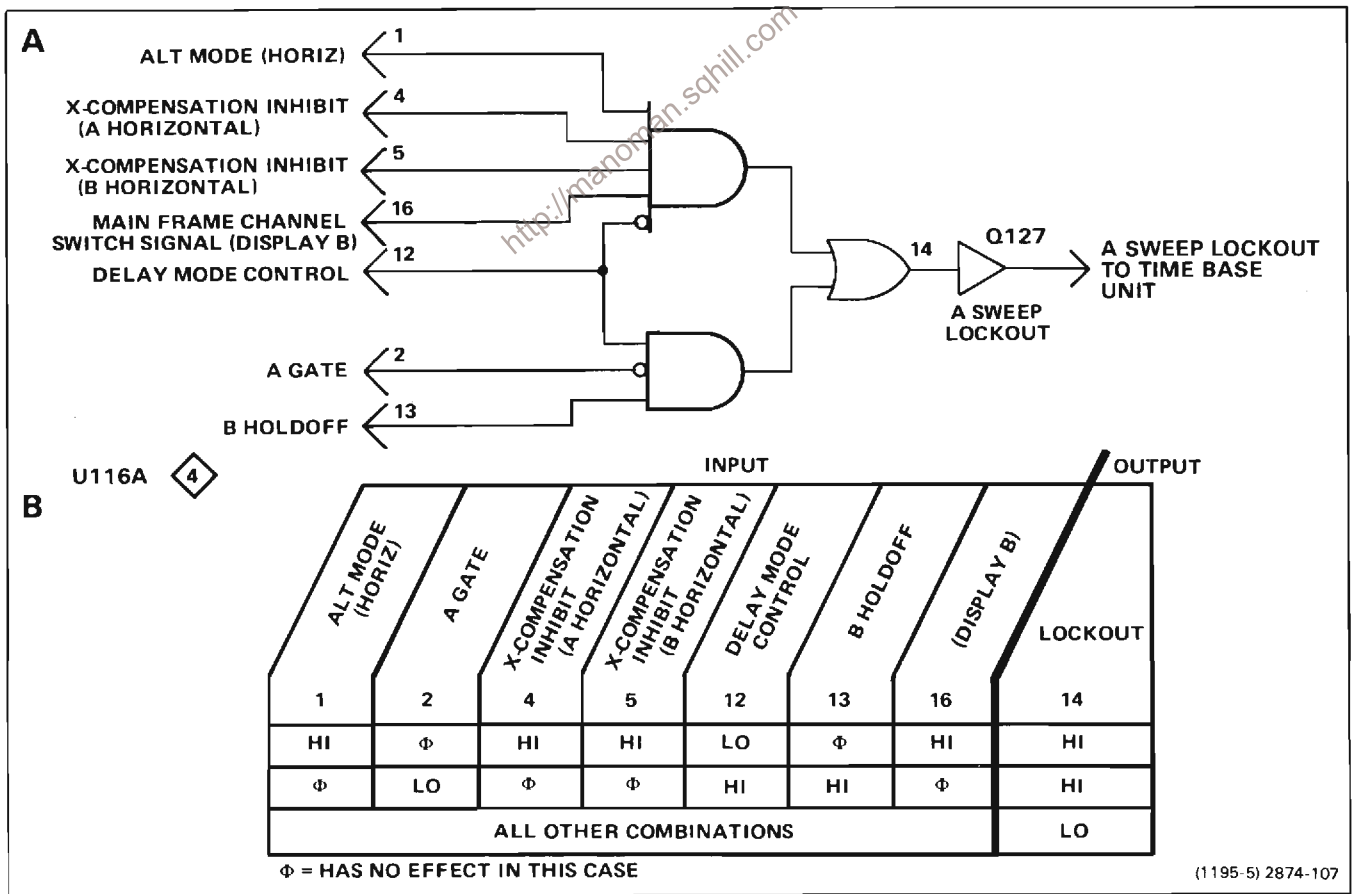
A

ALT MODE (HORIZ) 1

X-COMPENSATION INHIBIT (A HORIZONTAL) 4

X-COMPENSATION INHIBIT (B HORIZONTAL) 5

MAIN FRAME CHANNEL SWITCH SIGNAL (DISPLAY B) 16

DELAY MODE CONTROL 12

A GATE 2

B HOLDOFF 13

14

Q127

A SWEEP LOCKOUT

A SWEEP LOCKOUT TO TIME BASE UNIT

http://manoman.sqhill.com

U116A 4

B

INPUT

OUTPUT

| ALT MODE (HORIZ) | A GATE | X-COMPENSATION INHIBIT (A HORIZONTAL) | X-COMPENSATION INHIBIT (B HORIZONTAL) | DELAY MODE CONTROL | B HOLDOFF | (DISPLAY B) | LOCKOUT |
|---|---|---|---|---|---|---|---|
| 1 | 2 | 4 | 5 | 12 | 13 | 16 | 14 |
| HI | Φ | HI | HI | LO | Φ | HI | HI |
| Φ | LO | Φ | Φ | HI | HI | Φ | HI |
| ALL OTHER COMBINATIONS | | | | | | | LO |

Φ = HAS NO EFFECT IN THIS CASE

(1195-5) 2874-107